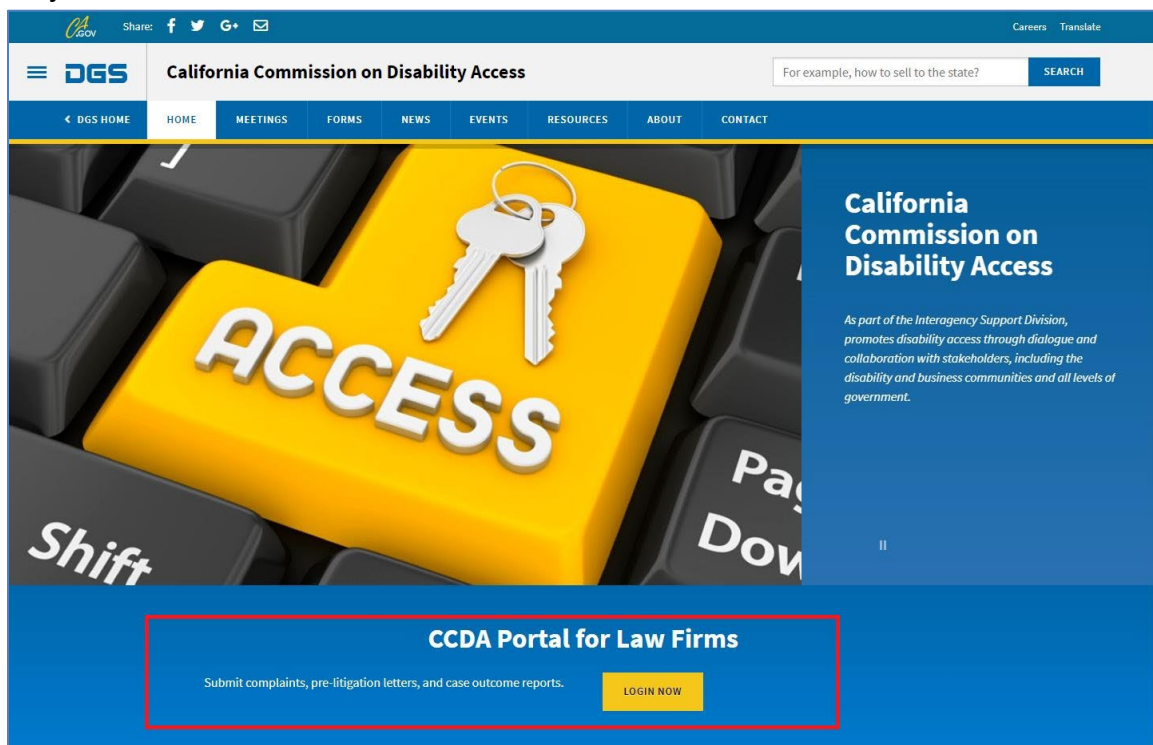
CA.GOV Share:

Careers Translate

DGS California Commission on Disability Access

For example, how to sell to the state? SEARCH

‹ DGS HOME HOME MEETINGS FORMS NEWS EVENTS RESOURCES ABOUT CONTACT

ACCESS

Shift

Pag Dow

California Commission on Disability Access

As part of the Interagency Support Division, promotes disability access through dialogue and collaboration with stakeholders, including the disability and business communities and all levels of government.

II

CCDA Portal for Law Firms

Submit complaints, pre-litigation letters, and case outcome reports.

LOGIN NOW